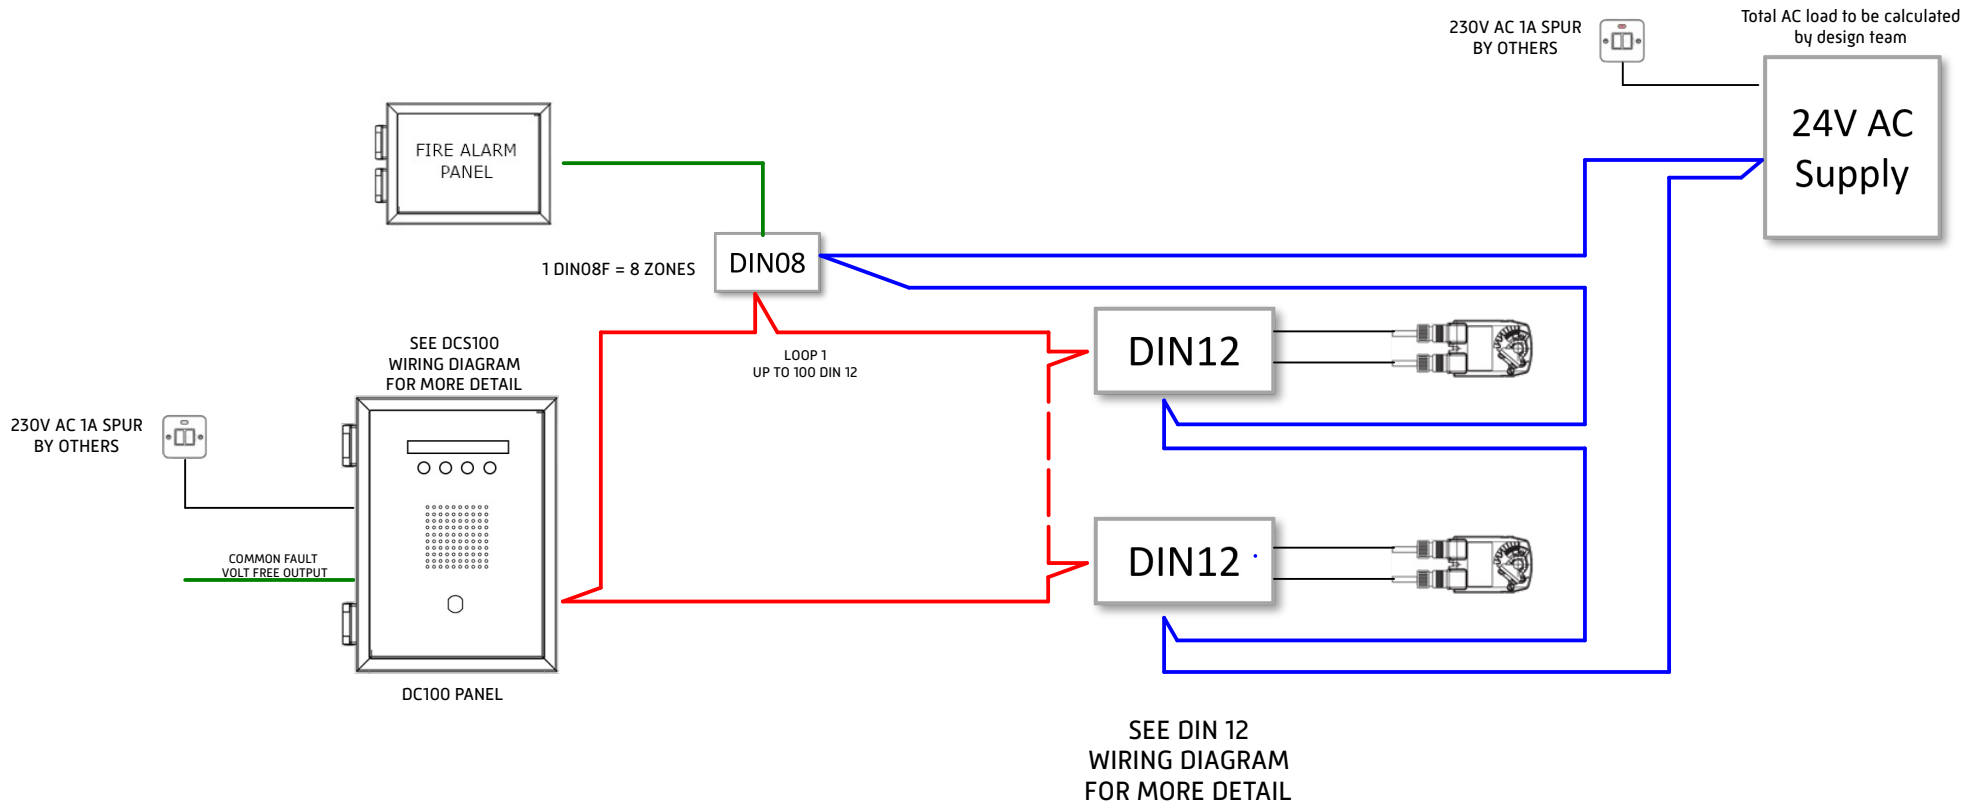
230V AC 1A SPUR
BY OTHERS

Total AC load to be calculated
by design team

24V AC
Supply

FIRE ALARM
PANEL

1 DIN08F = 8 ZONES

DIN08

LOOP 1
UP TO 100 DIN 12

SEE DCS100
WIRING DIAGRAM
FOR MORE DETAIL

DIN12

230V AC 1A SPUR
BY OTHERS

COMMON FAULT
VOLT FREE OUTPUT

DIN12

DC100 PANEL

SEE DIN 12
WIRING DIAGRAM
FOR MORE DETAIL